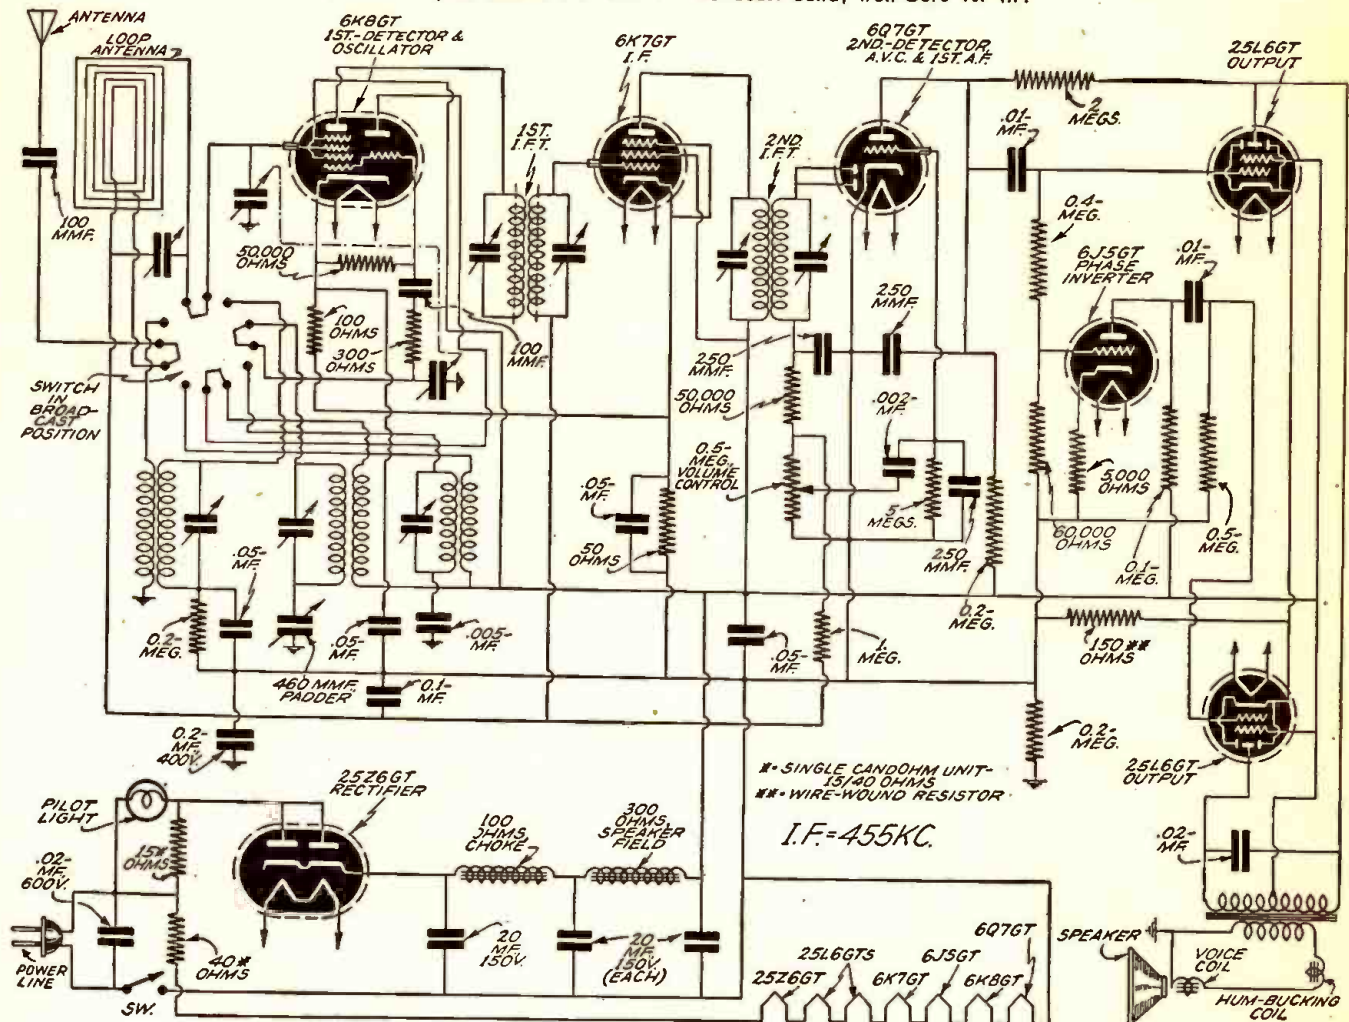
ANTENNA
LOOP ANTENNA
100 MMF.
6K8GT 1ST-DETECTOR & OSCILLATOR
6K7GT I.F.
6Q7GT 2ND-DETECTOR A.V.C. & 1ST A.F.
25L6GT OUTPUT
2 MEGS.
.01-MF.
1ST. I.F.T.
2ND. I.F.T.
0.4-MEG.
6J5GT PHASE INVERTER
.01-MF.
50,000 OHMS
100 OHMS
300 OHMS
100 MMF.
250 MMF.
250 MMF.
50,000 OHMS
.002-MF.
SWITCH IN BROADCAST POSITION
0.5-MEG. VOLUME CONTROL
5,000 OHMS
.05-MF.
50 OHMS
5 MEGS.
250 MMF.
60,000 OHMS
0.1-MEG.
0.5-MEG.
.05-MF.
0.2-MEG.
.05-MF.
.005-MF.
.05-MF.
1. MEG.
0.2-MEG.
150** OHMS
460 MMF. PADDER
0.1-MF.
0.2-MF. 400V.
0.2-MEG.
25L6GT OUTPUT
*-SINGLE CANDOHM UNIT-15/40 OHMS
**-WIRE-WOUND RESISTOR
I.F.=455KC.
PILOT LIGHT
25Z6GT RECTIFIER
15* OHMS
100 OHMS CHOKE
300 OHMS SPEAKER FIELD
.02-MF.
.02-MF. 600V.
POWER LINE
40* OHMS
20 MF. 150V.
20 MF. 150V. (EACH)
SW.
25L6GTS
25Z6GT
6K7GT
6J5GT
6K8GT
6Q7GT
SPEAKER
VOICE COIL
HUM-BUCKING COIL